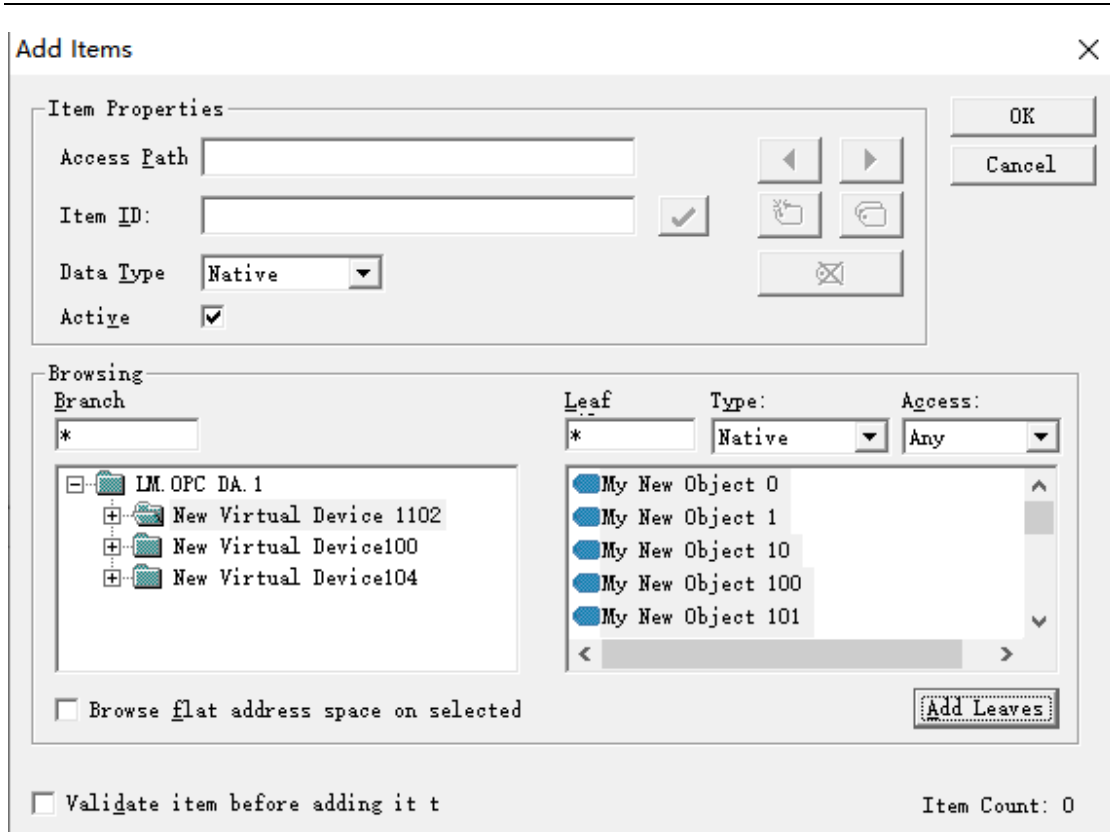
Add Items

Item Properties

Access Path

Item ID:

Data Type Native

Active

OK

Cancel

Browsing

Branch

*

Leaf

*

Type:

Native

Access:

Any

LM.OPC DA.1

New Virtual Device 1102

New Virtual Device100

New Virtual Device104

My New Object 0

My New Object 1

My New Object 10

My New Object 100

My New Object 101

Browse flat address space on selected

Add Leaves

Validate item before adding it t

Item Count: 0